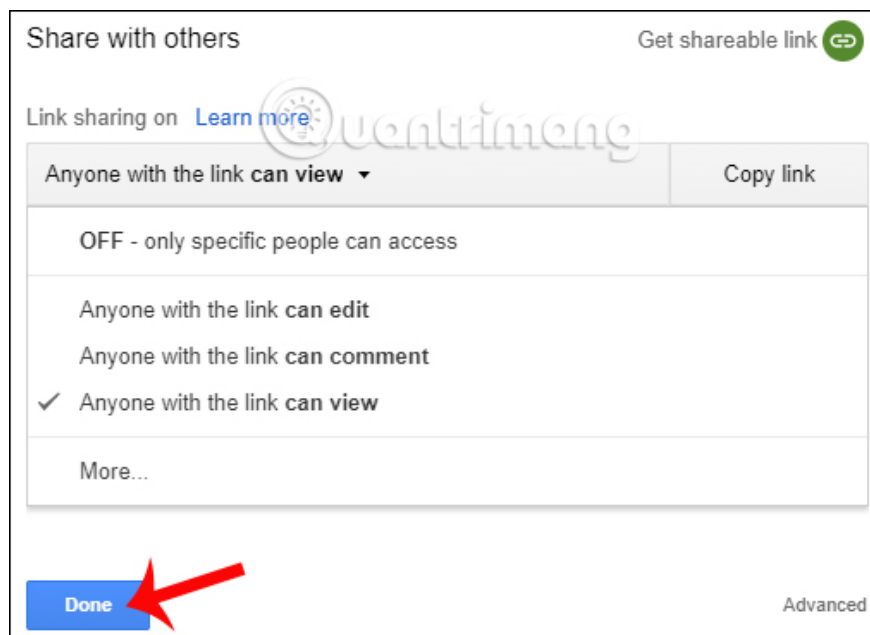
Share with others

Get shareable link

Link sharing on Learn more

Quantrimang

Anyone with the link **can view**

Copy link

**OFF** - only specific people can access

Anyone with the link **can edit**

Anyone with the link **can comment**

✓ Anyone with the link **can view**

More...

Done

Advanced